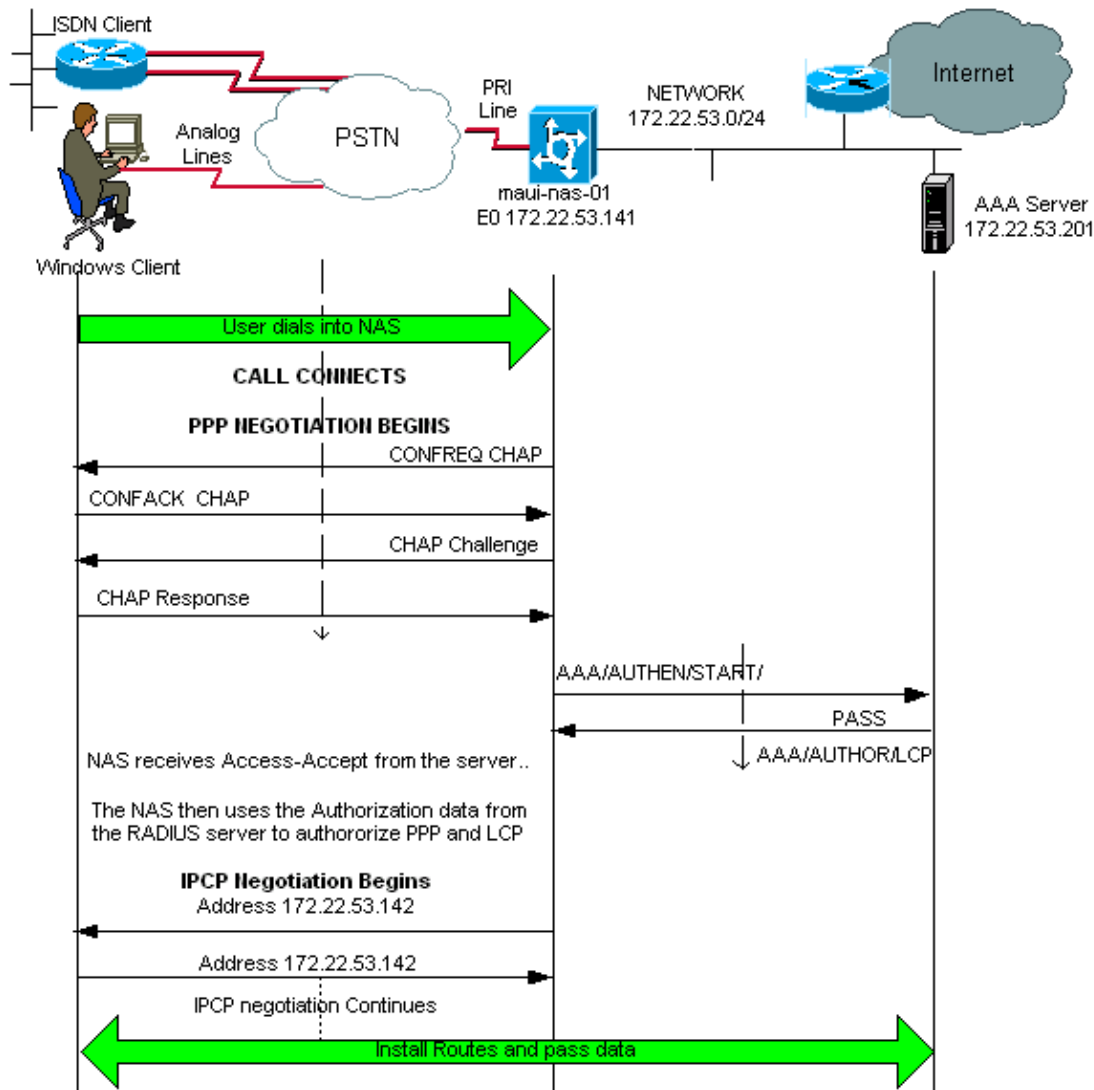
ISDN Client

Analog Lines

PSTN

PRI Line

NETWORK
172.22.53.0/24

Internet

maui-nas-01
E0 172.22.53.141

AAA Server
172.22.53.201

Windows Client

User dials into NAS

CALL CONNECTS

PPP NEGOTIATION BEGINS

CONFREQ CHAP

CONFACK CHAP

CHAP Challenge

CHAP Response

AAA/AUTHEN/START/

PASS

AAA/AUTHOR/LCP

NAS receives Access-Accept from the server..

The NAS then uses the Authorization data from the RADIUS server to authororize PPP and LCP

IPCP Negotiation Begins
Address 172.22.53.142

Address 172.22.53.142

IPCP negotiation Continues

Install Routes and pass data